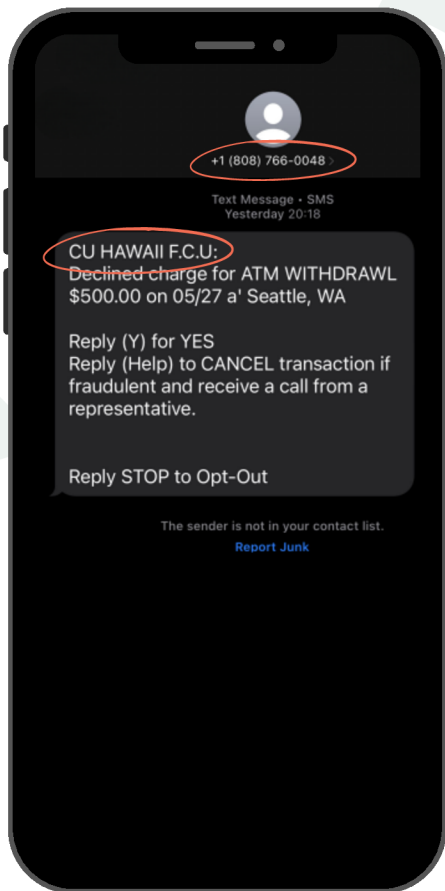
+1 (808) 766-0048 >

Text Message • SMS
Yesterday 20:18

CU HAWAII F.C.U:
Declined charge for ATM WITHDRAWL $500.00 on 05/27 a' Seattle, WA

Reply (Y) for YES
Reply (Help) to CANCEL transaction if fraudulent and receive a call from a representative.

Reply STOP to Opt-Out

The sender is not in your contact list.
Report Junk